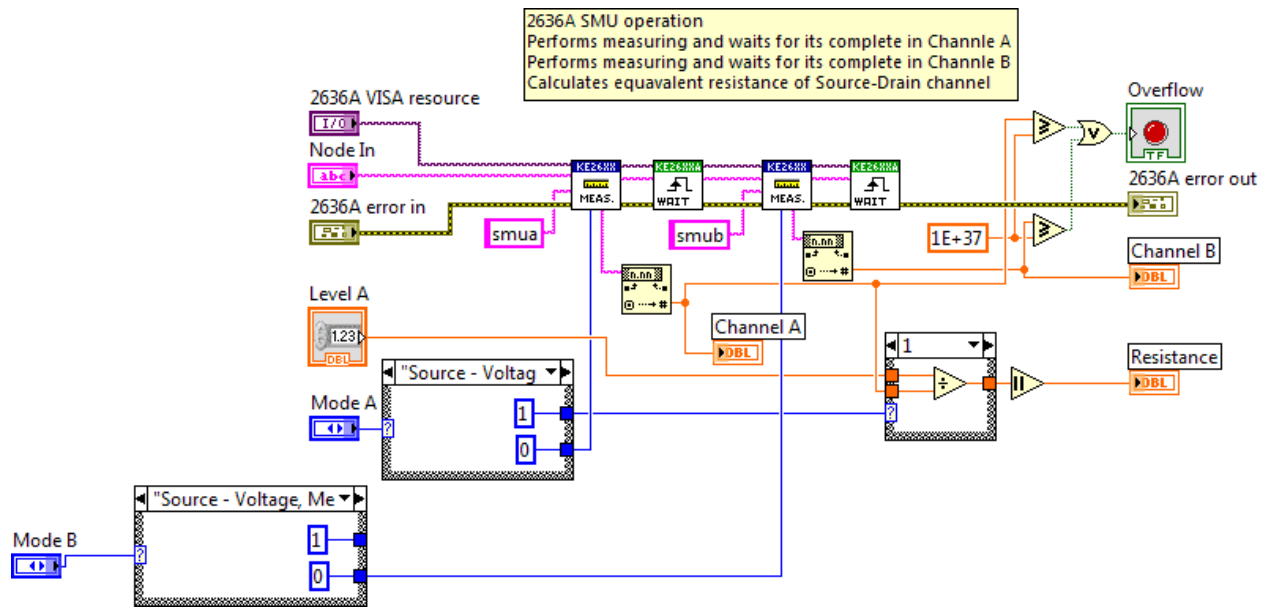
2636A SMU operation
Performs measuring and waits for its complete in Channle A
Performs measuring and waits for its complete in Channle B
Calculates equavalent resistance of Source-Drain channel

2636A VISA resource
I/O
Node In
abc
2636A error in
KE26XX
MEAS.
KE26XXA
WAIT
KE26XX
MEAS.
KE26XXA
WAIT
Overflow
TF
2636A error out
smua
smub
1E+37
Channel B
DBL
Level A
1.23
DBL
Channel A
DBL
1
Resistance
DBL
"Source - Voltag
1
0
Mode A
?
?
"Source - Voltage, Me
?
1
0
Mode B